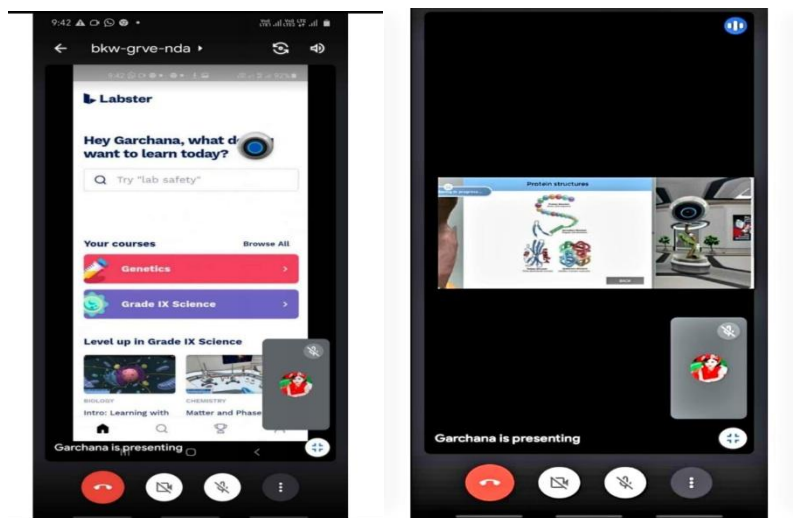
9:42

bkw-grve-nda

Labster

Hey Garchana, what d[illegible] want to learn today?

Try "lab safety"

Your courses

Browse All

Genetics

Grade IX Science

Level up in Grade IX Science

BIOLOGY

Intro: Learning with

CHEMISTRY

Matter and Phase

Garchana is presenting

Protein structures

BACK

Garchana is presenting